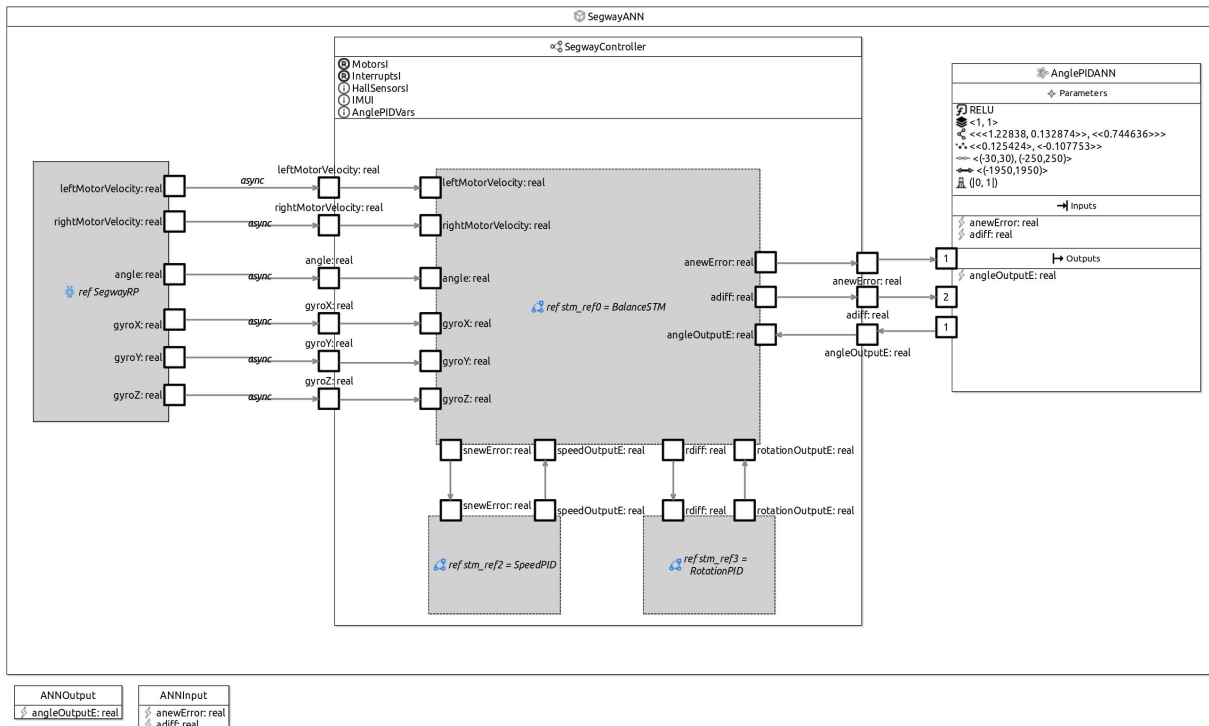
SegwayANN

SegwayController
MotorsI
InterruptsI
HallSensorsI
IMUI
AnglePIDVars

leftMotorVelocity: real
rightMotorVelocity: real
angle: real
gyroX: real
gyroY: real
gyroZ: real
ref SegwayRP

async
async
async
async
async
async

leftMotorVelocity: real
rightMotorVelocity: real
angle: real
gyroX: real
gyroY: real
gyroZ: real

leftMotorVelocity: real
rightMotorVelocity: real
angle: real
gyroX: real
gyroY: real
gyroZ: real
ref stm_ref0 = BalanceSTM
anewError: real
adiff: real
angleOutputE: real

snewError: real
speedOutputE: real
rdiff: real
rotationOutputE: real

snewError: real
speedOutputE: real
ref stm_ref2 = SpeedPID

rdiff: real
rotationOutputE: real
ref stm_ref3 = RotationPID

anewError: real
adiff: real
angleOutputE: real

1
2
1

AnglePIDANN
Parameters
RELU
<1, 1>
<<<1.22838, 0.132874>>, <<0.744636>>>
<<0.125424>, <-0.107753>>
<(-30,30), (-250,250)>
<(-1950,1950)>
([0, 1])
Inputs
anewError: real
adiff: real
Outputs
angleOutputE: real

ANNOutput
angleOutputE: real

ANNInput
anewError: real
adiff: real